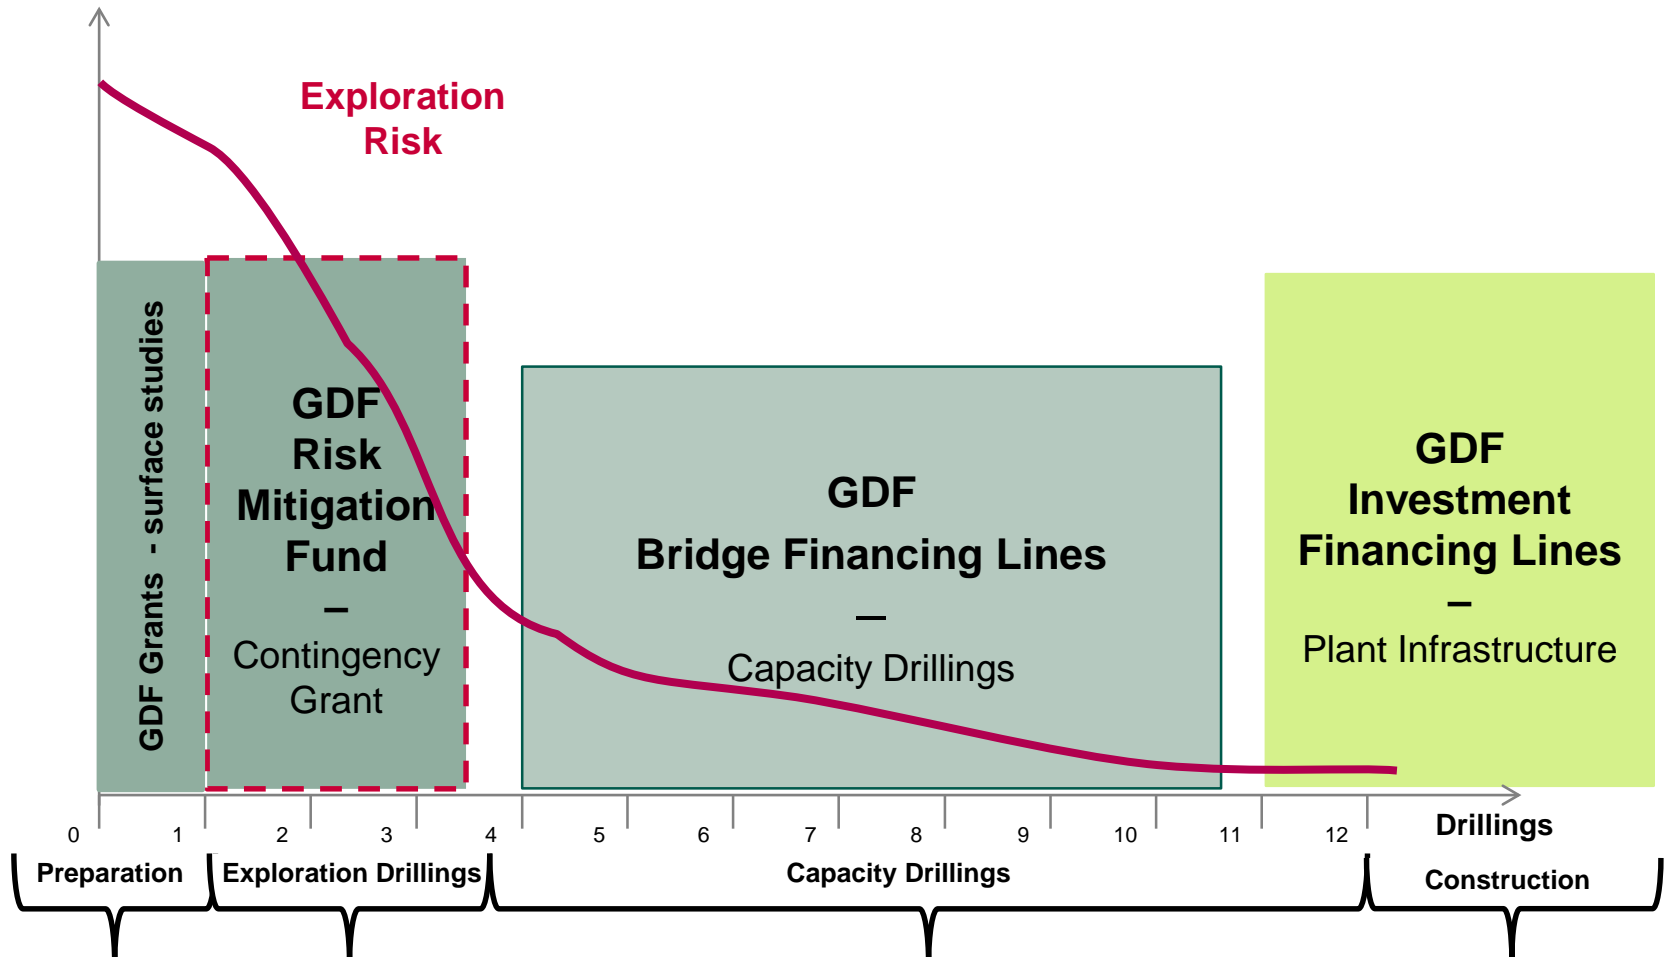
Exploration Risk

GDF Grants - surface studies

GDF Risk Mitigation Fund
–
Contingency Grant

GDF
Bridge Financing Lines
–
Capacity Drillings

GDF Investment Financing Lines
–
Plant Infrastructure

0 1 2 3 4 5 6 7 8 9 10 11 12 Drillings

Preparation
Exploration Drillings
Capacity Drillings
Construction